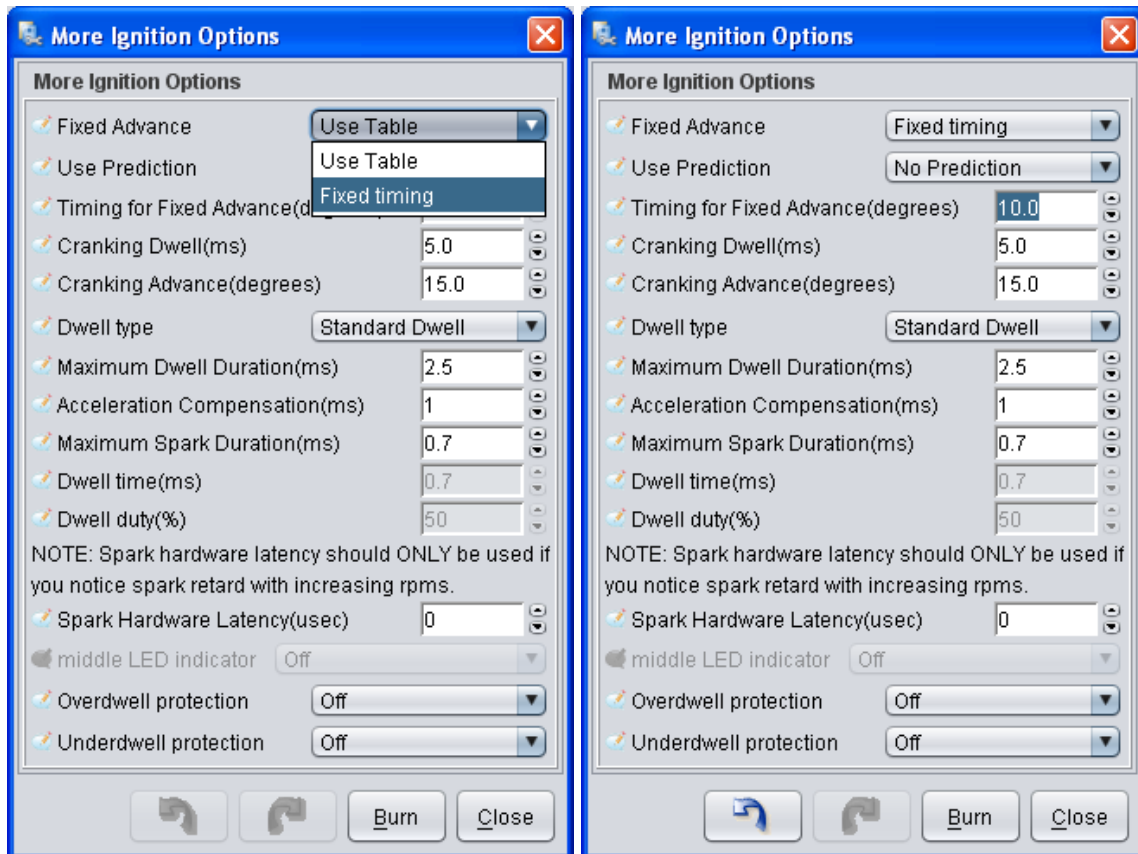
More Ignition Options

More Ignition Options

Fixed Advance Use Table

Use Table

Fixed timing

Use Prediction

Timing for Fixed Advance(de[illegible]

Cranking Dwell(ms) 5.0

Cranking Advance(degrees) 15.0

Dwell type Standard Dwell

Maximum Dwell Duration(ms) 2.5

Acceleration Compensation(ms) 1

Maximum Spark Duration(ms) 0.7

Dwell time(ms) 0.7

Dwell duty(%) 50

NOTE: Spark hardware latency should ONLY be used if you notice spark retard with increasing rpms.

Spark Hardware Latency(usec) 0

middle LED indicator Off

Overdwell protection Off

Underdwell protection Off

Burn Close

More Ignition Options

More Ignition Options

Fixed Advance Fixed timing

Use Prediction No Prediction

Timing for Fixed Advance(degrees) 10.0

Cranking Dwell(ms) 5.0

Cranking Advance(degrees) 15.0

Dwell type Standard Dwell

Maximum Dwell Duration(ms) 2.5

Acceleration Compensation(ms) 1

Maximum Spark Duration(ms) 0.7

Dwell time(ms) 0.7

Dwell duty(%) 50

NOTE: Spark hardware latency should ONLY be used if you notice spark retard with increasing rpms.

Spark Hardware Latency(usec) 0

middle LED indicator Off

Overdwell protection Off

Underdwell protection Off

Burn Close